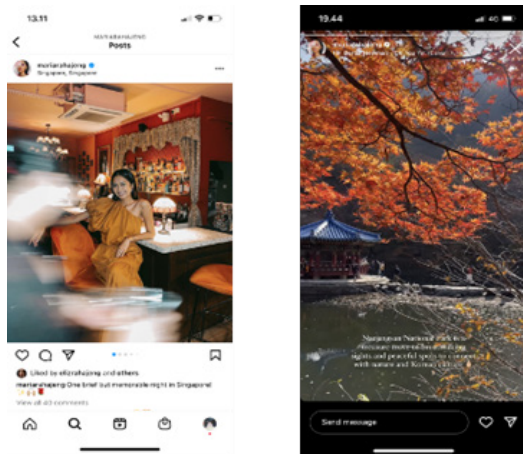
13.11

MARIARAHAJENG
Posts

mariarahajeng
Singapore, Singapore

Liked by elizrahajeng and others
mariarahajeng One brief but memorable night in Singapore!
View all 40 comments

19.44

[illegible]

Naejangsan National Park is a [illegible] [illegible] sights and peaceful spots to connect with nature and Korean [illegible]

Send message